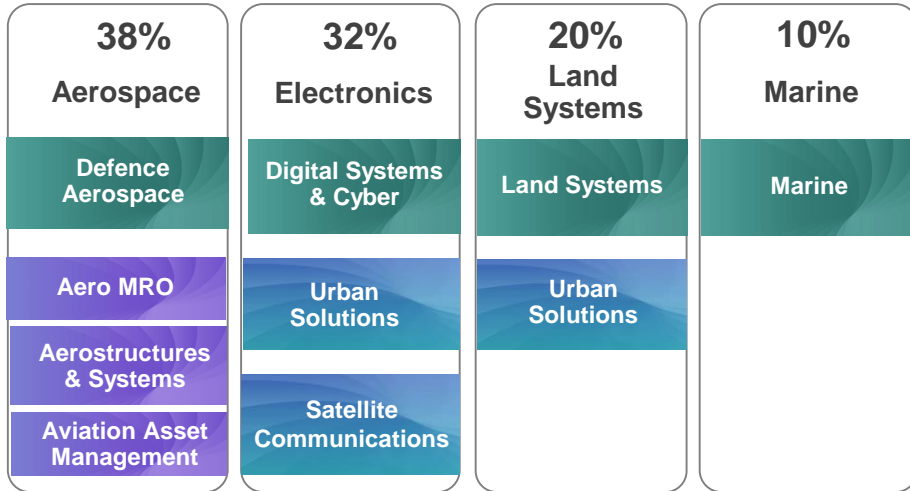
38%
Aerospace

Defence Aerospace

Aero MRO

Aerostructures & Systems

Aviation Asset Management

32%
Electronics

Digital Systems & Cyber

Urban Solutions

Satellite Communications

20%
Land Systems

Land Systems

Urban Solutions

10%
Marine

Marine